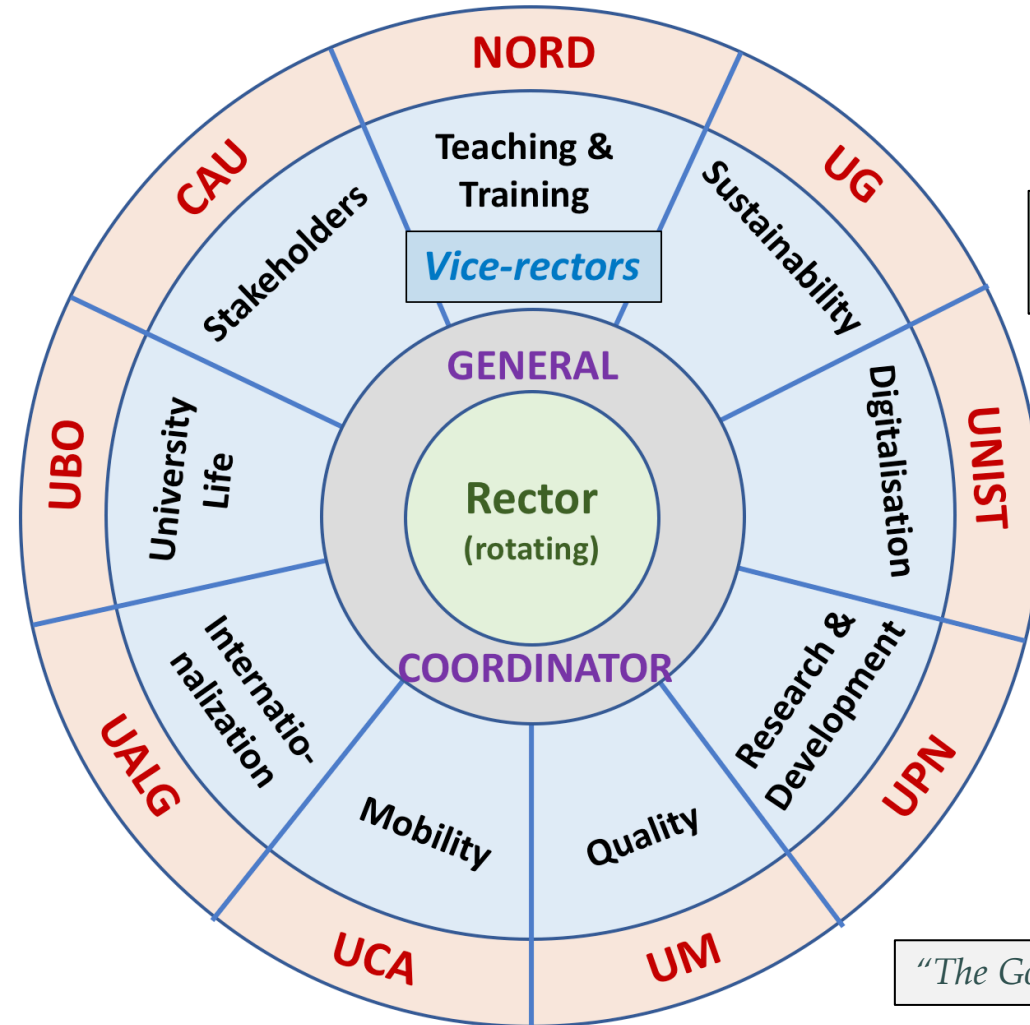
NORD

UG

UNIST

UPN

UM

UCA

UALG

UBO

CAU

Teaching & Training

Sustainability

Digitalisation

Research & Development

Quality

Mobility

Internatio-nalization

University Life

Stakeholders

Vice-rectors

GENERAL

Rector
(rotating)

COORDINATOR

"The Go